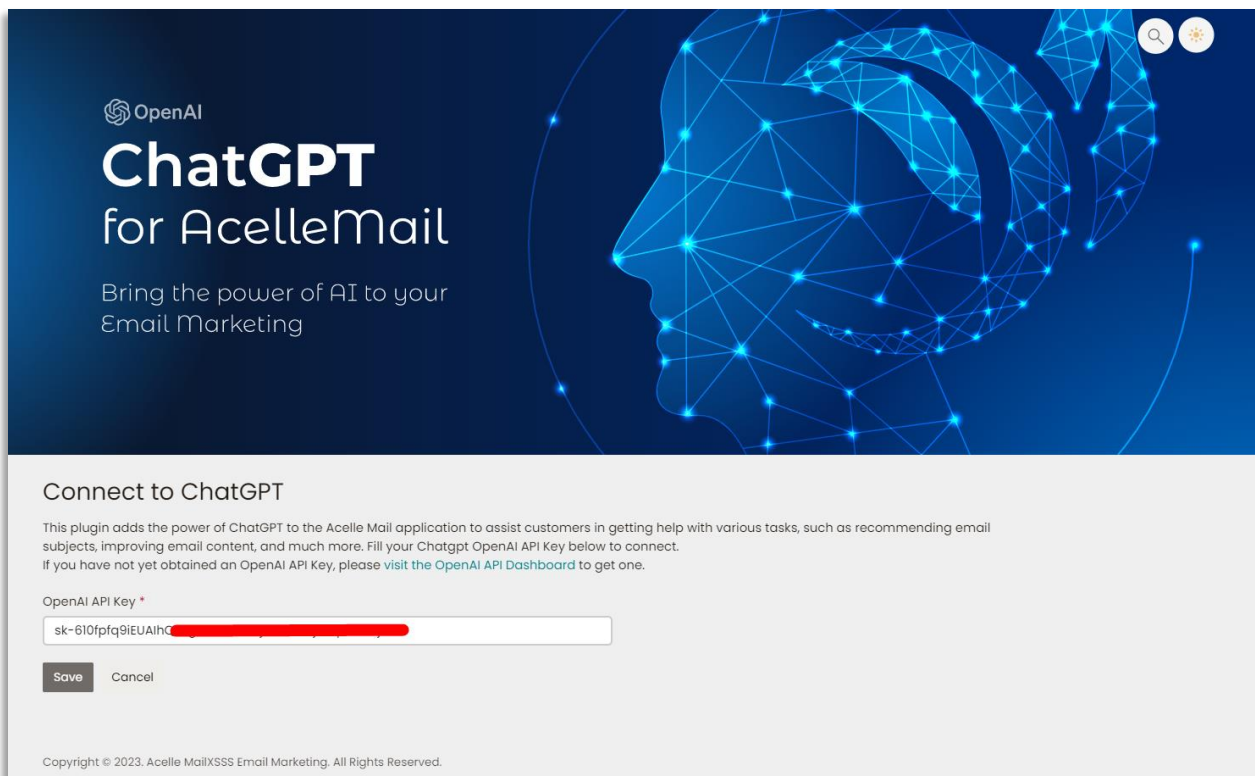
OpenAI
ChatGPT
for AcelleMail

Bring the power of AI to your Email Marketing

Connect to ChatGPT

This plugin adds the power of ChatGPT to the Acelle Mail application to assist customers in getting help with various tasks, such as recommending email subjects, improving email content, and much more. Fill your Chatgpt OpenAI API Key below to connect.
If you have not yet obtained an OpenAI API Key, please visit the OpenAI API Dashboard to get one.

OpenAI API Key *

sk-610fpfq9iEUAIhC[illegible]

Save Cancel

Copyright © 2023. Acelle MailXSSS Email Marketing. All Rights Reserved.